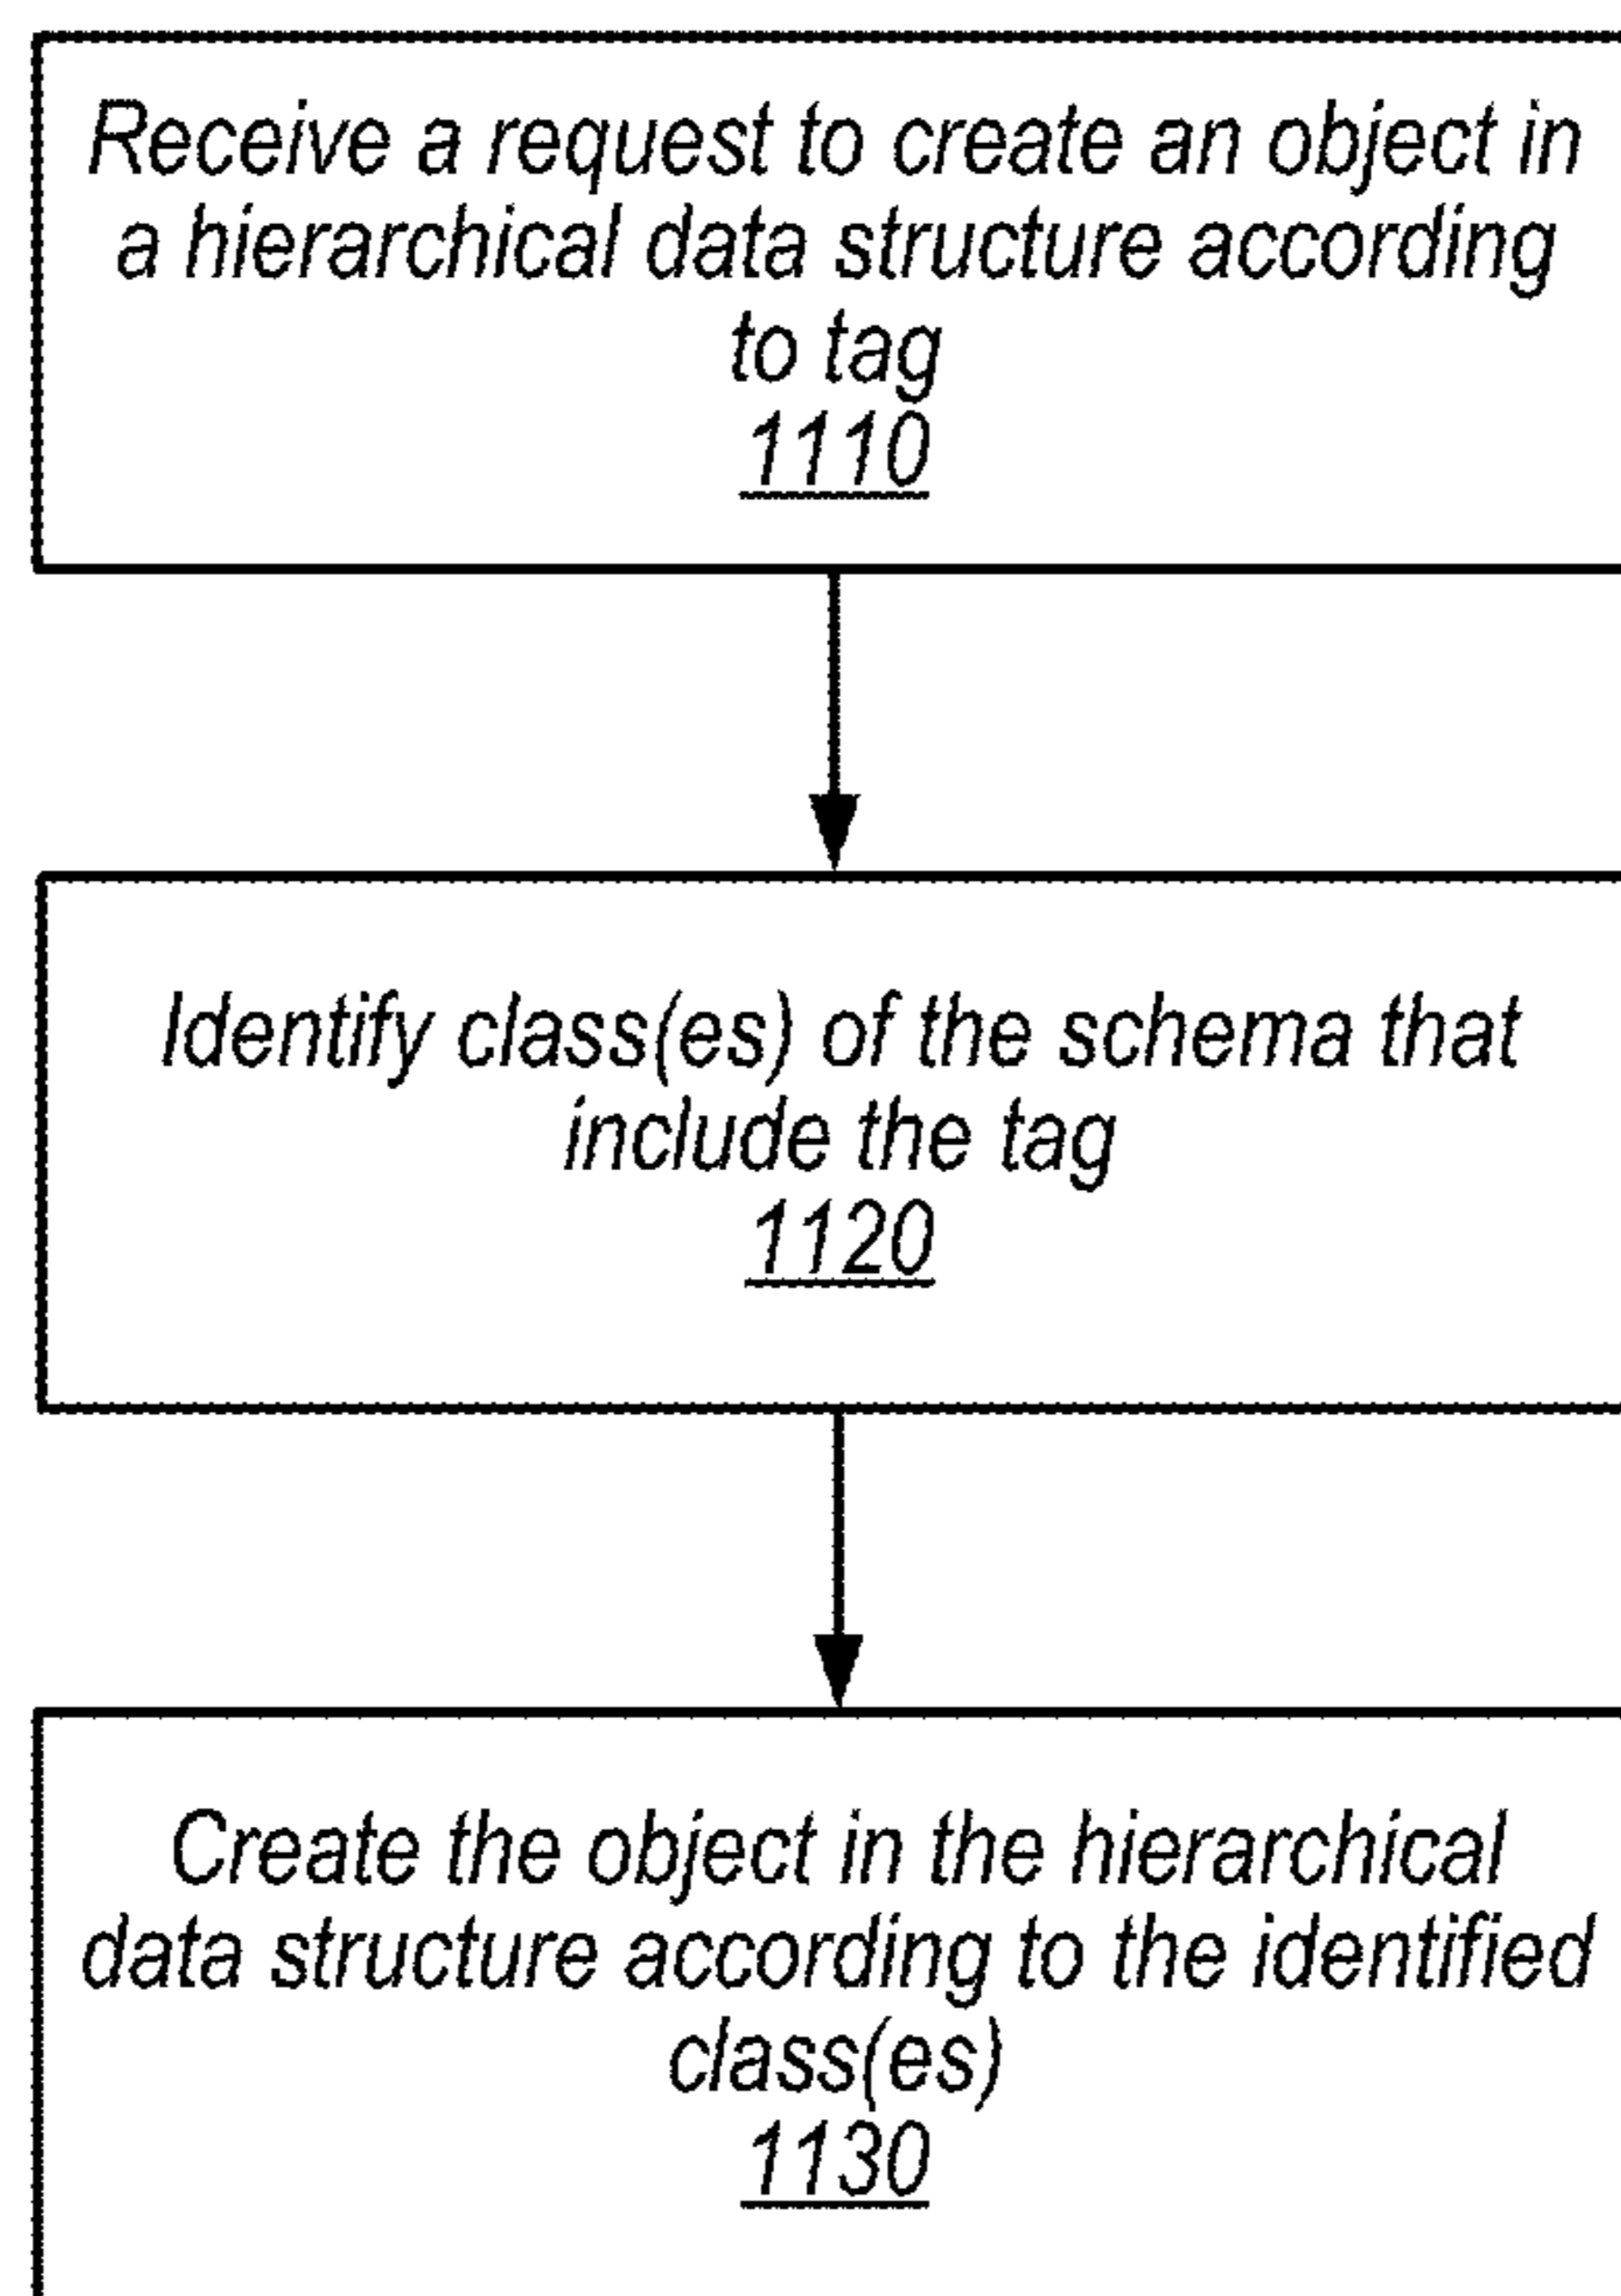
Receive a request to create an object in a hierarchical data structure according to tag
1110

Identify class(es) of the schema that include the tag
1120

Create the object in the hierarchical data structure according to the identified class(es)
1130